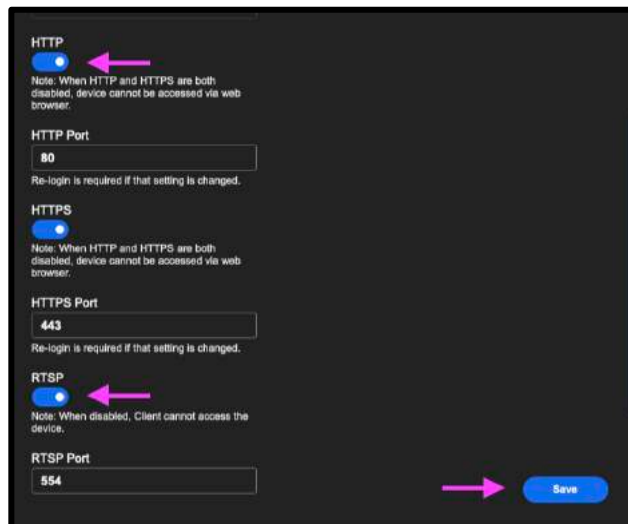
HTTP

Note: When HTTP and HTTPS are both disabled, device cannot be accessed via web browser.

HTTP Port

80

Re-login is required if that setting is changed.

HTTPS

Note: When HTTP and HTTPS are both disabled, device cannot be accessed via web browser.

HTTPS Port

443

Re-login is required if that setting is changed.

RTSP

Note: When disabled, Client cannot access the device.

RTSP Port

554

Save